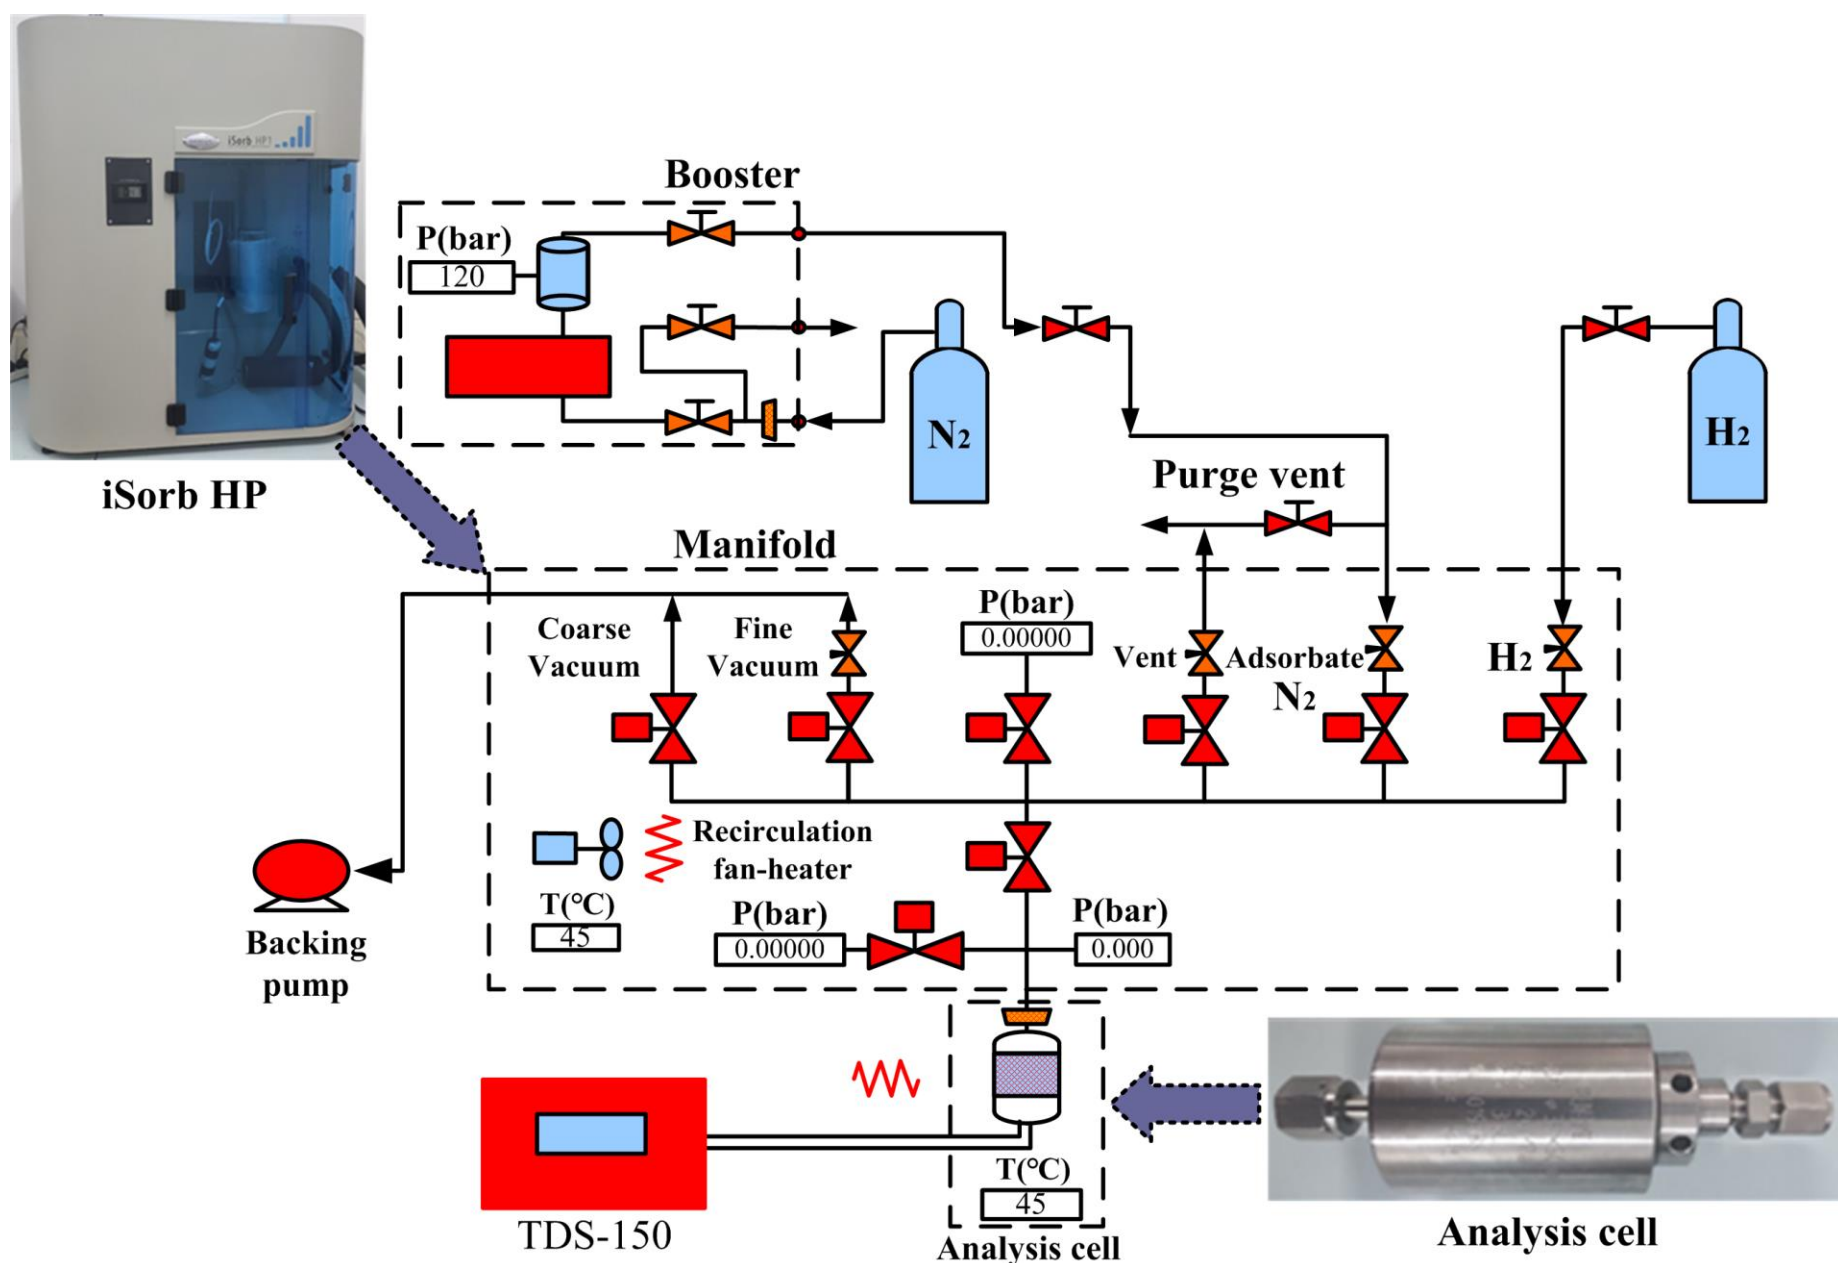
iSorb HP

Booster

P(bar)
120

$N_2$

$H_2$

Purge vent

Manifold

Coarse Vacuum

Fine Vacuum

P(bar)
0.00000

Vent

Adsorbate $N_2$

$H_2$

Recirculation fan-heater

T(°C)
45

P(bar)
0.00000

P(bar)
0.000

Backing pump

TDS-150

T(°C)
45

Analysis cell

Analysis cell